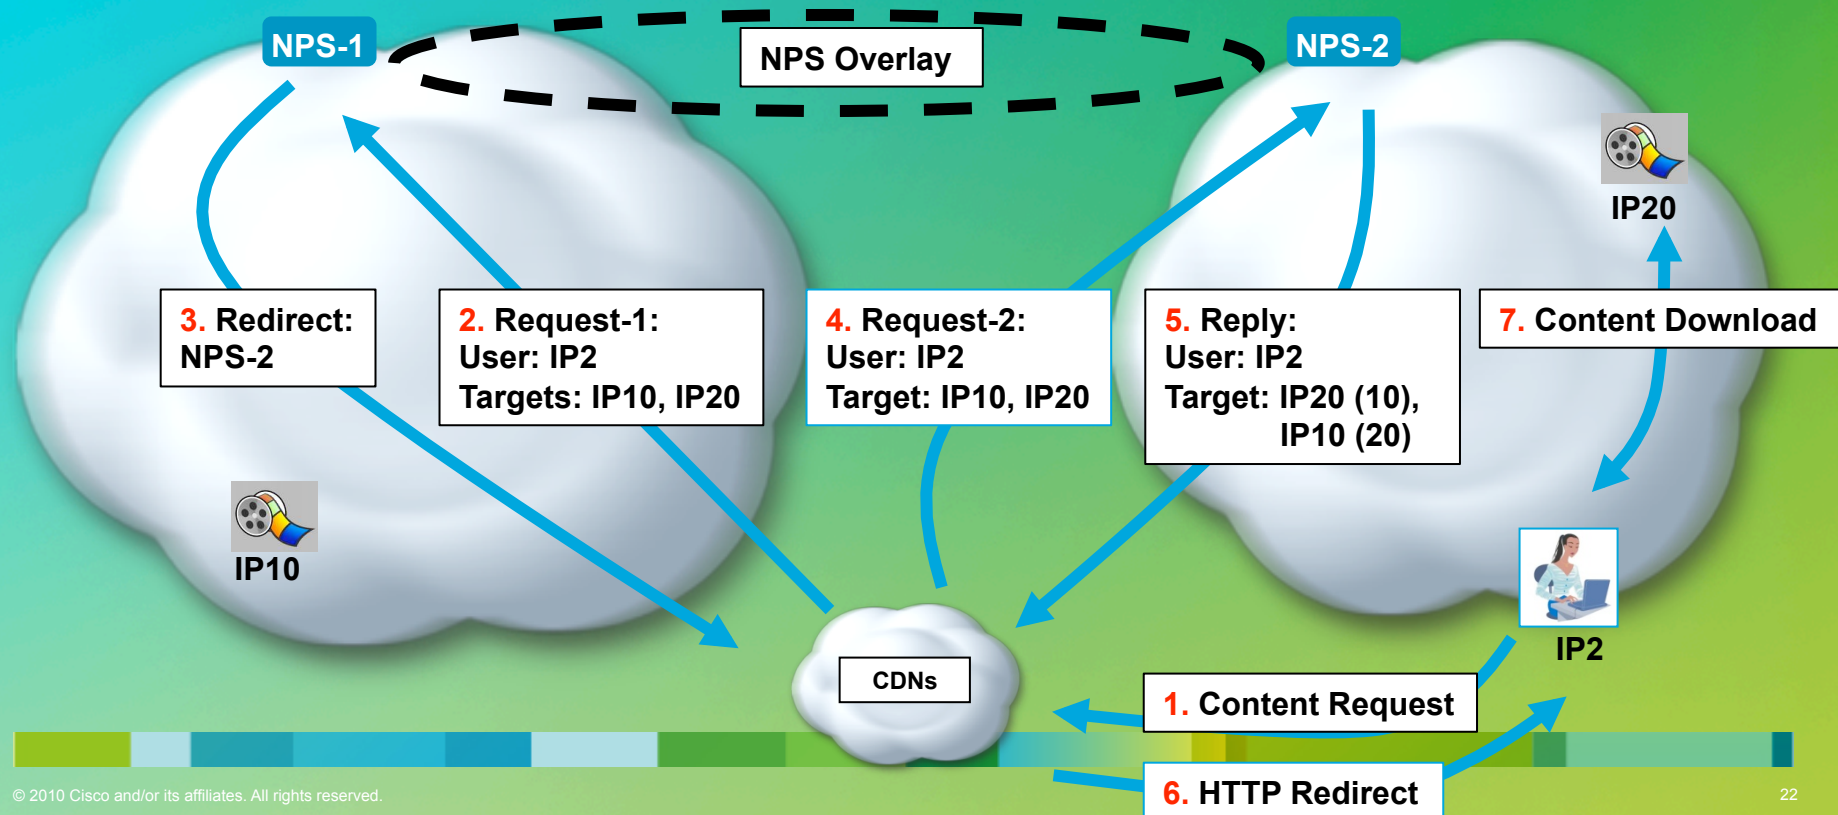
NPS-1

NPS Overlay

NPS-2

IP20

3. Redirect: NPS-2

2. Request-1: User: IP2 Targets: IP10, IP20

4. Request-2: User: IP2 Target: IP10, IP20

5. Reply: User: IP2 Target: IP20 (10), IP10 (20)

7. Content Download

IP10

IP2

CDNs

1. Content Request

6. HTTP Redirect

© 2010 Cisco and/or its affiliates. All rights reserved.

22